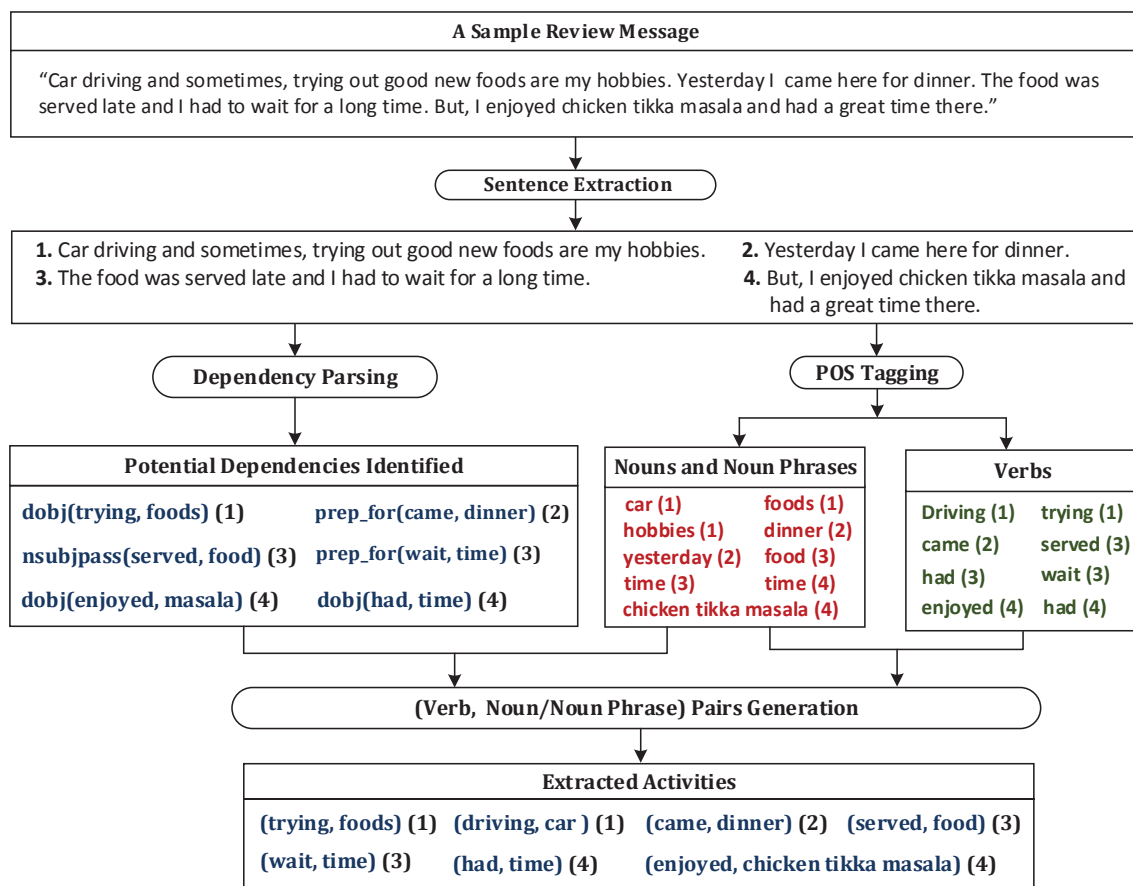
A Sample Review Message

"Car driving and sometimes, trying out good new foods are my hobbies. Yesterday I came here for dinner. The food was served late and I had to wait for a long time. But, I enjoyed chicken tikka masala and had a great time there."

Sentence Extraction

**1.** Car driving and sometimes, trying out good new foods are my hobbies.
**2.** Yesterday I came here for dinner.
**3.** The food was served late and I had to wait for a long time.
**4.** But, I enjoyed chicken tikka masala and had a great time there.

Dependency Parsing

POS Tagging

Potential Dependencies Identified

dobj(trying, foods) (1)
prep_for(came, dinner) (2)
nsubjpass(served, food) (3)
prep_for(wait, time) (3)
dobj(enjoyed, masala) (4)
dobj(had, time) (4)

Nouns and Noun Phrases

car (1)
foods (1)
hobbies (1)
dinner (2)
yesterday (2)
food (3)
time (3)
time (4)
chicken tikka masala (4)

Verbs

Driving (1)
trying (1)
came (2)
served (3)
had (3)
wait (3)
enjoyed (4)
had (4)

(Verb, Noun/Noun Phrase) Pairs Generation

Extracted Activities

(trying, foods) (1) (driving, car ) (1) (came, dinner) (2) (served, food) (3)
(wait, time) (3) (had, time) (4) (enjoyed, chicken tikka masala) (4)